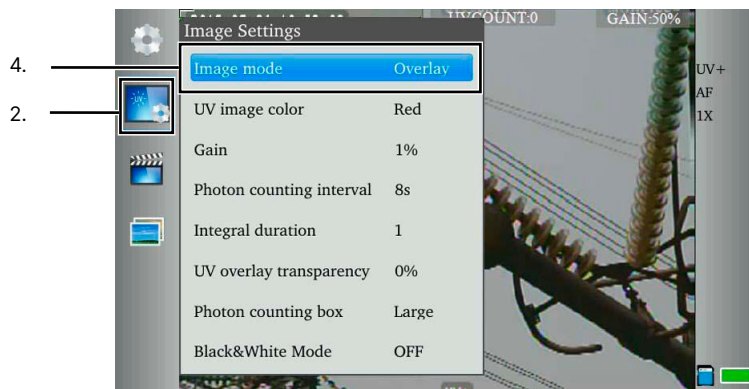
4.
2.
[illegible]
UVCOUNT:0
GAIN:50%
Image Settings

| | |
|---|---|
| Image mode | Overlay |
| UV image color | Red |
| Gain | 1% |
| Photon counting interval | 8s |
| Integral duration | 1 |
| UV overlay transparency | 0% |
| Photon counting box | Large |
| Black&White Mode | OFF |

UV+
AF
1X